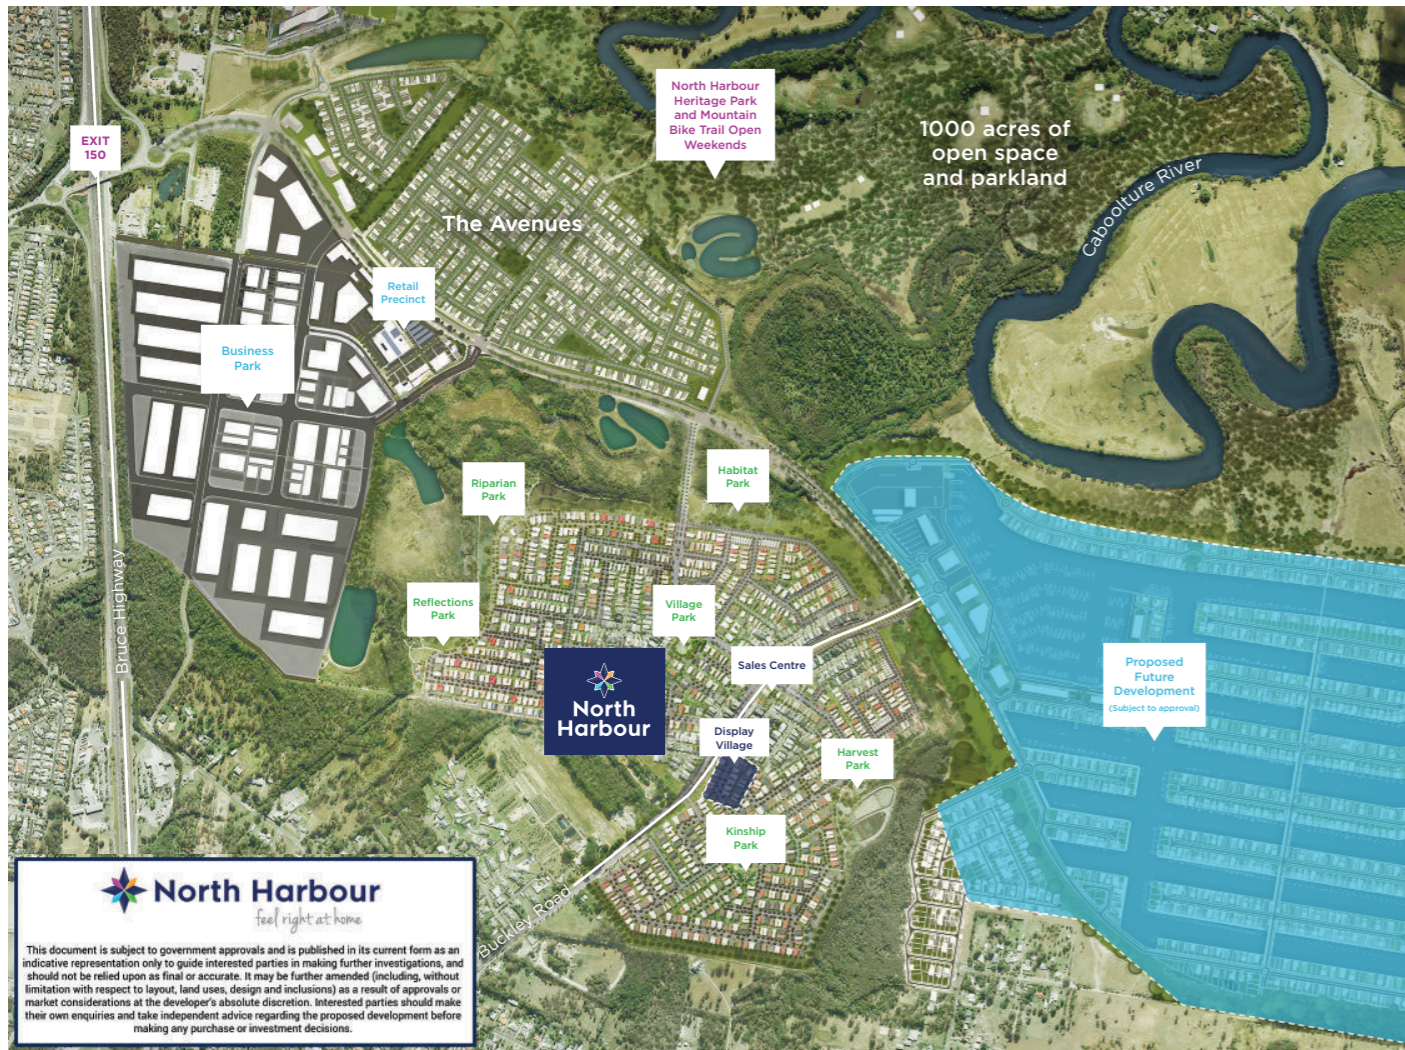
EXIT
150

North Harbour Heritage Park and Mountain Bike Trail Open Weekends

1000 acres of open space and parkland

Caboolture River

The Avenues

Retail Precinct

Business Park

Riparian Park

Habitat Park

Reflections Park

Village Park

Sales Centre

Proposed Future Development
(Subject to approval)

North Harbour

Display Village

Harvest Park

Kinship Park

Bruce Highway

Buckley Road

North Harbour
feel right at home

This document is subject to government approvals and is published in its current form as an indicative representation only to guide interested parties in making further investigations, and should not be relied upon as final or accurate. It may be further amended (including, without limitation with respect to layout, land uses, design and inclusions) as a result of approvals or market considerations at the developer's absolute discretion. Interested parties should make their own enquiries and take independent advice regarding the proposed development before making any purchase or investment decisions.